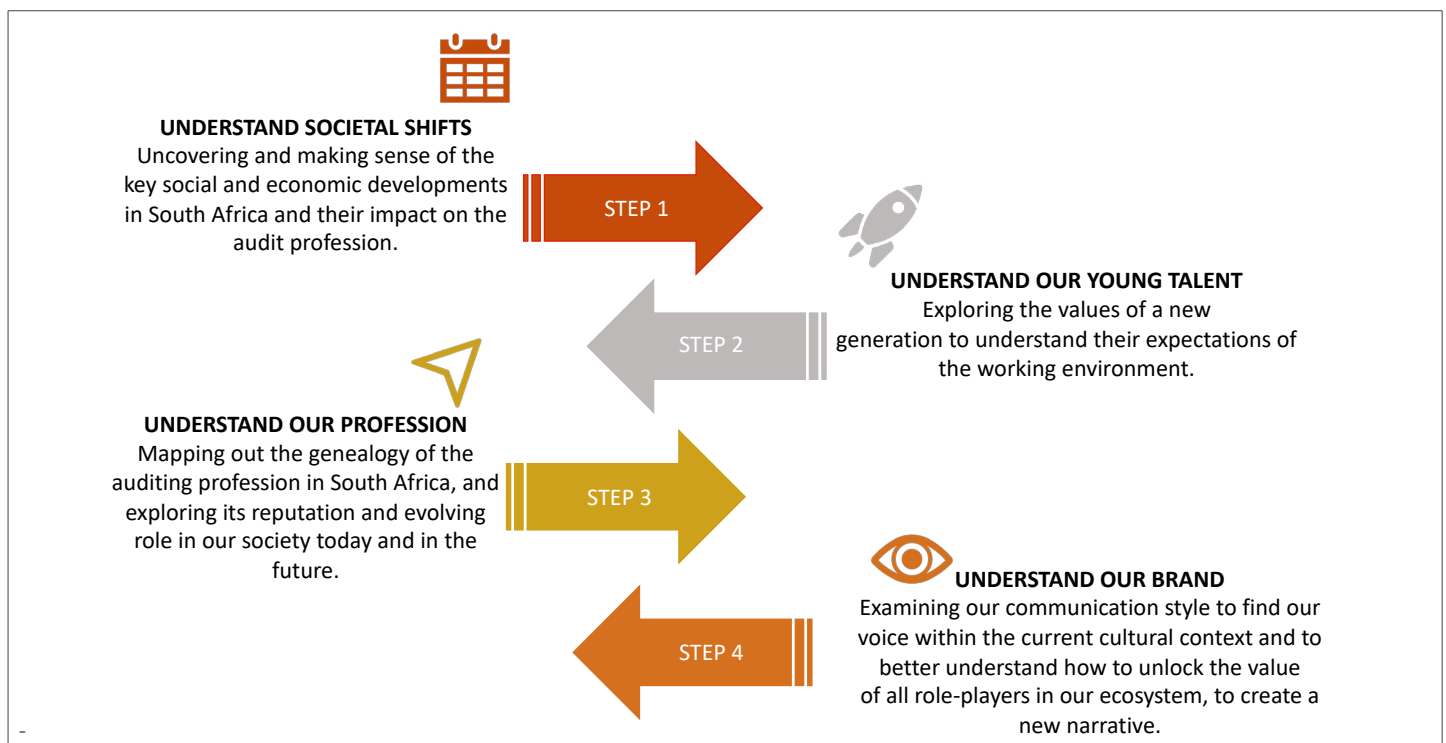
UNDERSTAND SOCIETAL SHIFTS
Uncovering and making sense of the key social and economic developments in South Africa and their impact on the audit profession.

STEP 1

UNDERSTAND OUR YOUNG TALENT
Exploring the values of a new generation to understand their expectations of the working environment.

STEP 2

UNDERSTAND OUR PROFESSION
Mapping out the genealogy of the auditing profession in South Africa, and exploring its reputation and evolving role in our society today and in the future.

STEP 3

UNDERSTAND OUR BRAND
Examining our communication style to find our voice within the current cultural context and to better understand how to unlock the value of all role-players in our ecosystem, to create a new narrative.

STEP 4

-